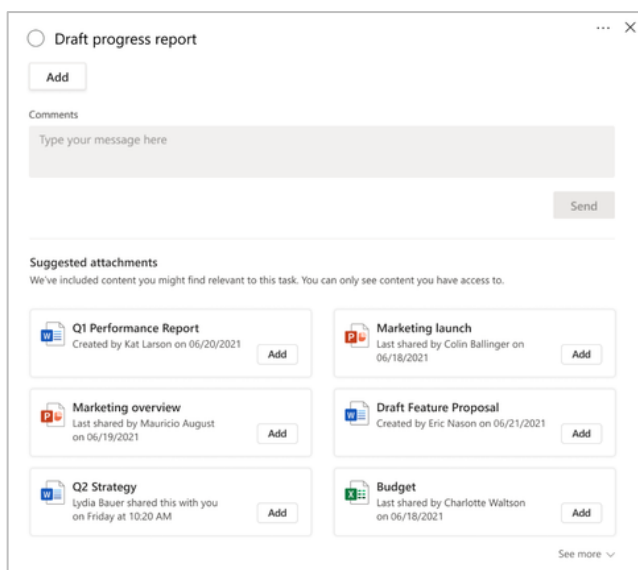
Draft progress report

··· ✕

Add

Comments

Type your message here

Send

Suggested attachments

We've included content you might find relevant to this task. You can only see content you have access to.

Q1 Performance Report
Created by Kat Larson on 06/20/2021
Add

Marketing launch
Last shared by Colin Ballinger on 06/18/2021
Add

Marketing overview
Last shared by Mauricio August on 06/19/2021
Add

Draft Feature Proposal
Created by Eric Nason on 06/21/2021
Add

Q2 Strategy
Lydia Bauer shared this with you on Friday at 10:20 AM
Add

Budget
Last shared by Charlotte Waltson on 06/18/2021
Add

See more